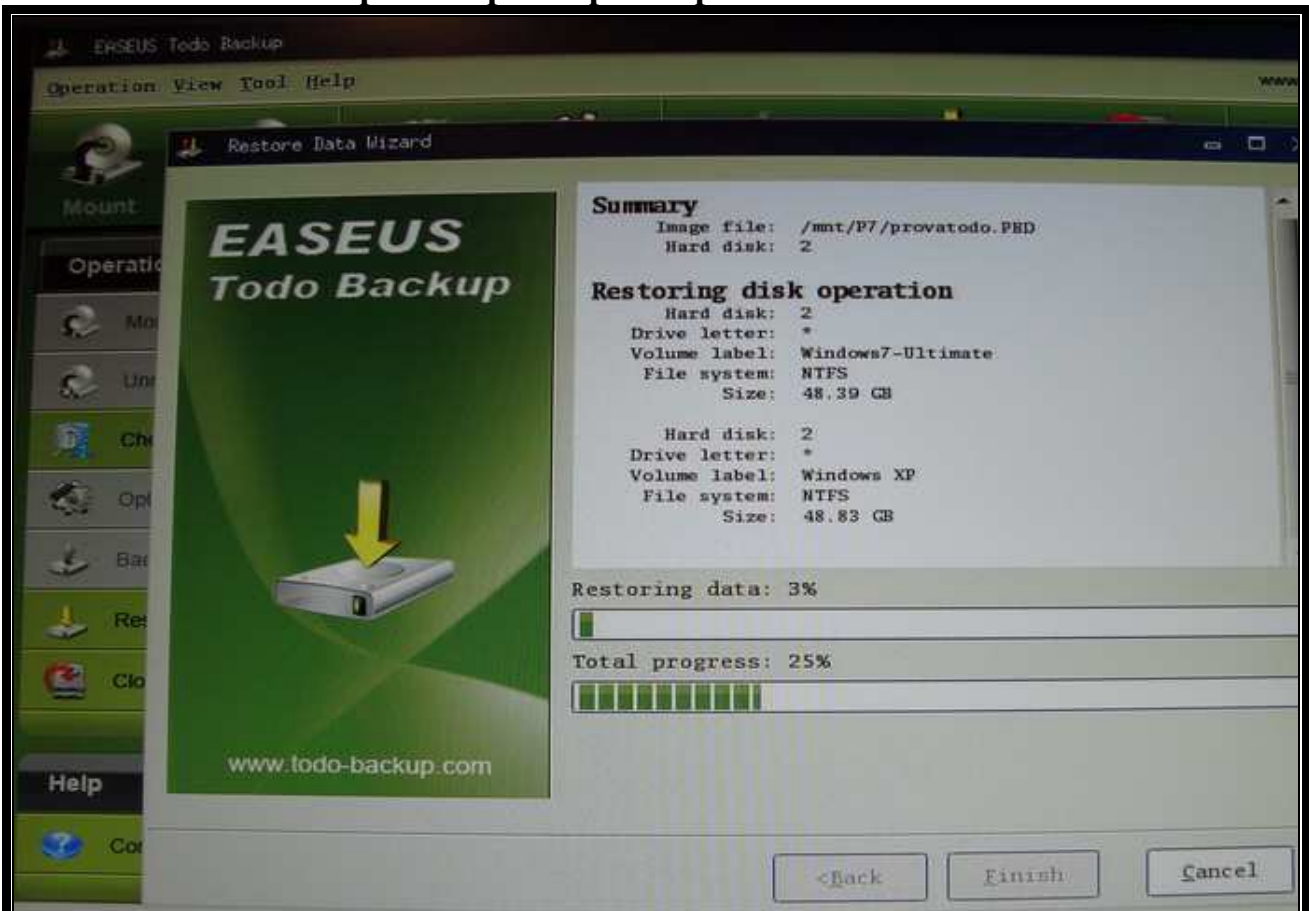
EASEUS Todo Backup

Operation View Tool Help

www

Mount

Operati

Mo

Unr

Che

Opt

Bac

Res

Clo

Help

Cor

Restore Data Wizard

EASEUS
Todo Backup

www.todo-backup.com

Summary
Image file: /mnt/P7/provatodo.PBD
Hard disk: 2

Restoring disk operation
Hard disk: 2
Drive letter: *
Volume label: Windows7-Ultimate
File system: NTFS
Size: 48.39 GB

Hard disk: 2
Drive letter: *
Volume label: Windows XP
File system: NTFS
Size: 48.83 GB

Restoring data: 3%

Total progress: 25%

<Back

Finish

Cancel